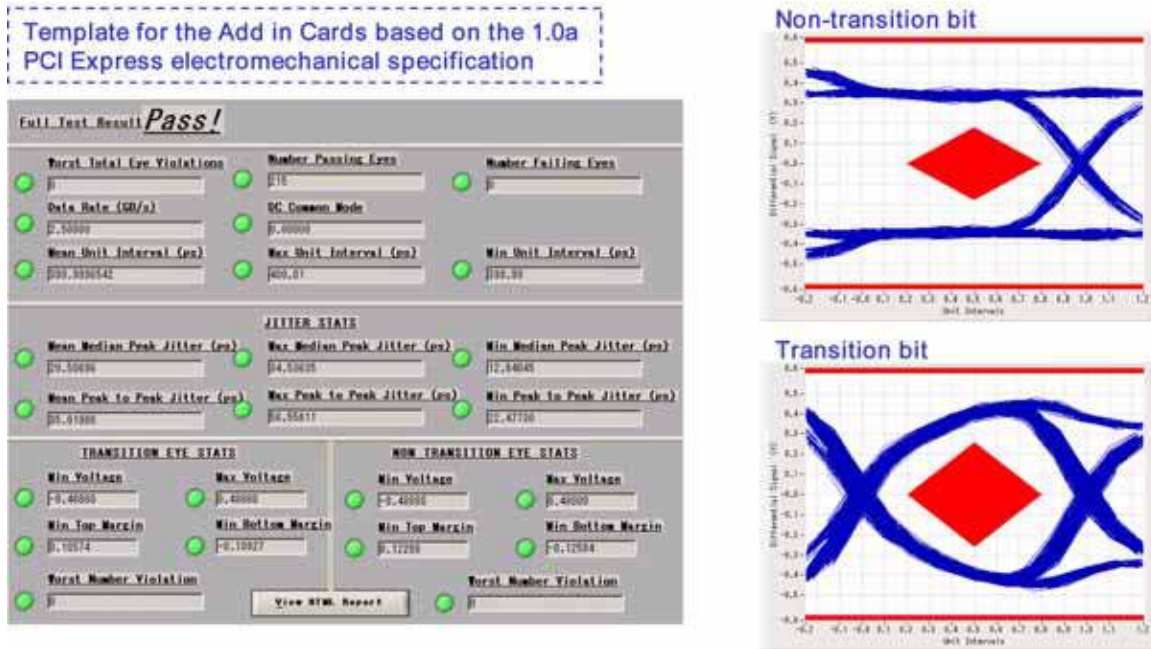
Template for the Add in Cards based on the 1.0a PCI Express electromechanical specification

Full Test Result Pass!

Worst Total Eye Violations
0
Number Passing Eyes
216
Number Failing Eyes
0
Data Rate (GB/s)
2.50000
DC Common Mode
0.00000
Mean Unit Interval (ps)
399.9990542
Max Unit Interval (ps)
400.01
Min Unit Interval (ps)
399.99

JITTER STATS
Mean Median Peak Jitter (ps)
29.55696
Max Median Peak Jitter (ps)
54.53635
Min Median Peak Jitter (ps)
12.54645
Mean Peak to Peak Jitter (ps)
35.01986
Max Peak to Peak Jitter (ps)
54.55611
Min Peak to Peak Jitter (ps)
22.47736

TRANSITION EYE STATS
Min Voltage
-0.40000
Max Voltage
0.40000
Min Top Margin
0.10574
Min Bottom Margin
-0.10927
Worst Number Violation
0

NON TRANSITION EYE STATS
Min Voltage
-0.40000
Max Voltage
0.40000
Min Top Margin
0.12288
Min Bottom Margin
-0.12584
Worst Number Violation
0

View HTML Report

Non-transition bit
Differential Signal (V)
Unit Intervals
-0.2 -0.1 0.0 0.1 0.2 0.3 0.4 0.5 0.6 0.7 0.8 0.9 1.0 1.1 1.2

Transition bit
Differential Signal (V)
Unit Intervals
-0.2 -0.1 0.0 0.1 0.2 0.3 0.4 0.5 0.6 0.7 0.8 0.9 1.0 1.1 1.2